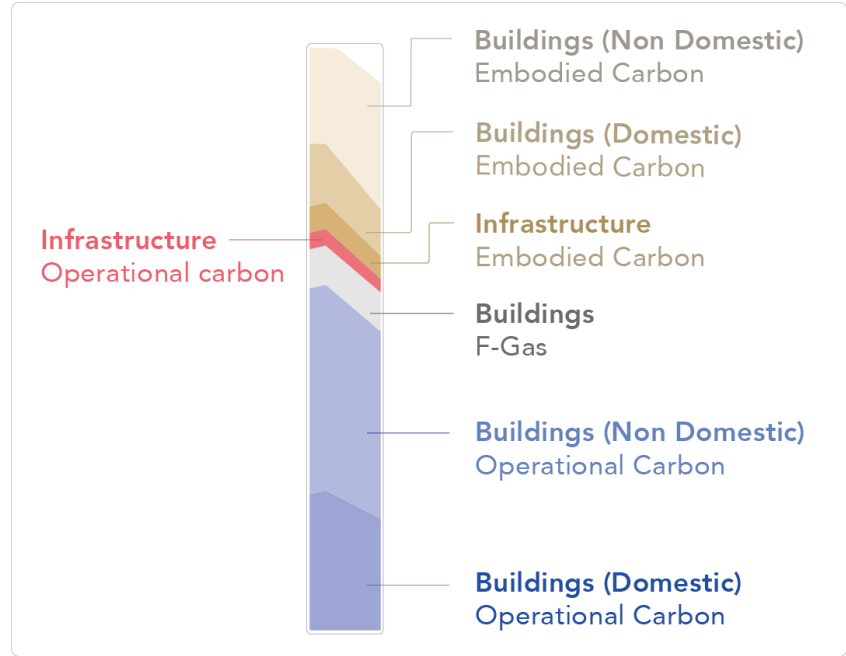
Buildings (Non Domestic)
Embodied Carbon

Buildings (Domestic)
Embodied Carbon

Infrastructure
Operational carbon

Infrastructure
Embodied Carbon

Buildings
F-Gas

Buildings (Non Domestic)
Operational Carbon

Buildings (Domestic)
Operational Carbon